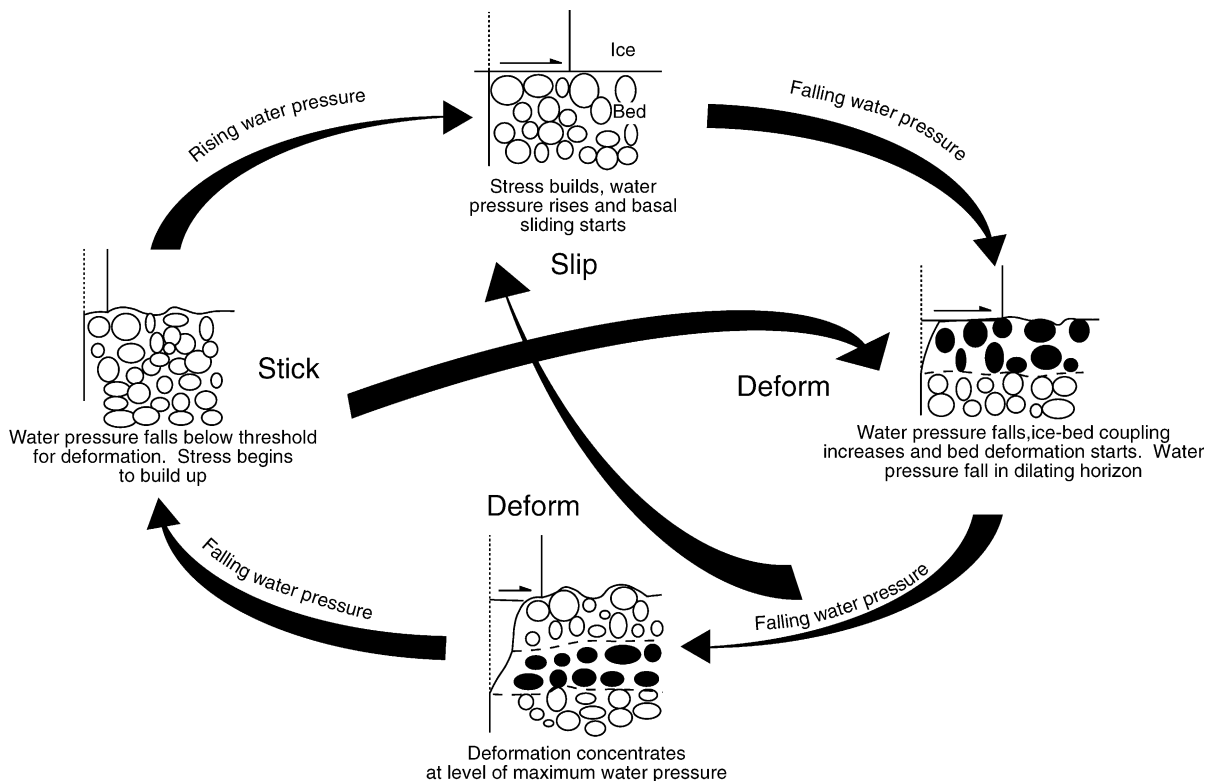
Ice

Bed

Rising water pressure

Falling water pressure

Stress builds, water pressure rises and basal sliding starts

Slip

Stick

Deform

Water pressure falls below threshold for deformation. Stress begins to build up

Water pressure falls,ice-bed coupling increases and bed deformation starts. Water pressure fall in dilating horizon

Deform

Falling water pressure

Falling water pressure

Deformation concentrates at level of maximum water pressure